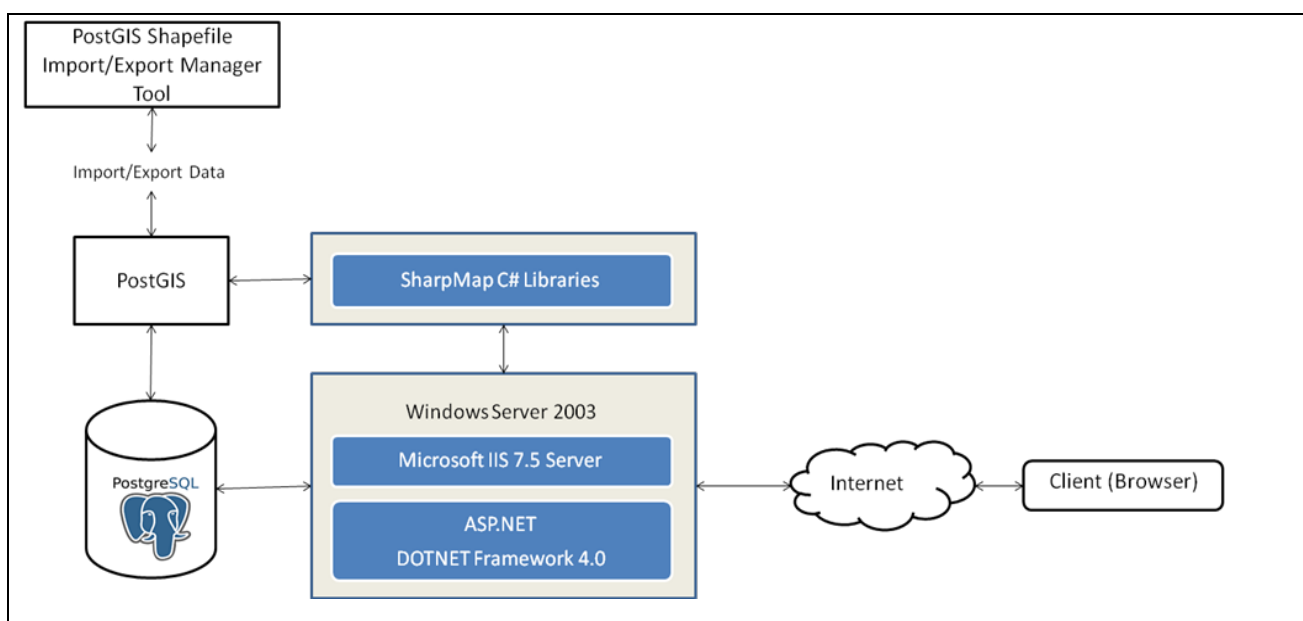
PostGIS Shapefile Import/Export Manager Tool

Import/Export Data

PostGIS

SharpMap C# Libraries

Windows Server 2003

Microsoft IIS 7.5 Server

ASP.NET
DOTNET Framework 4.0

PostgreSQL

Internet

Client (Browser)